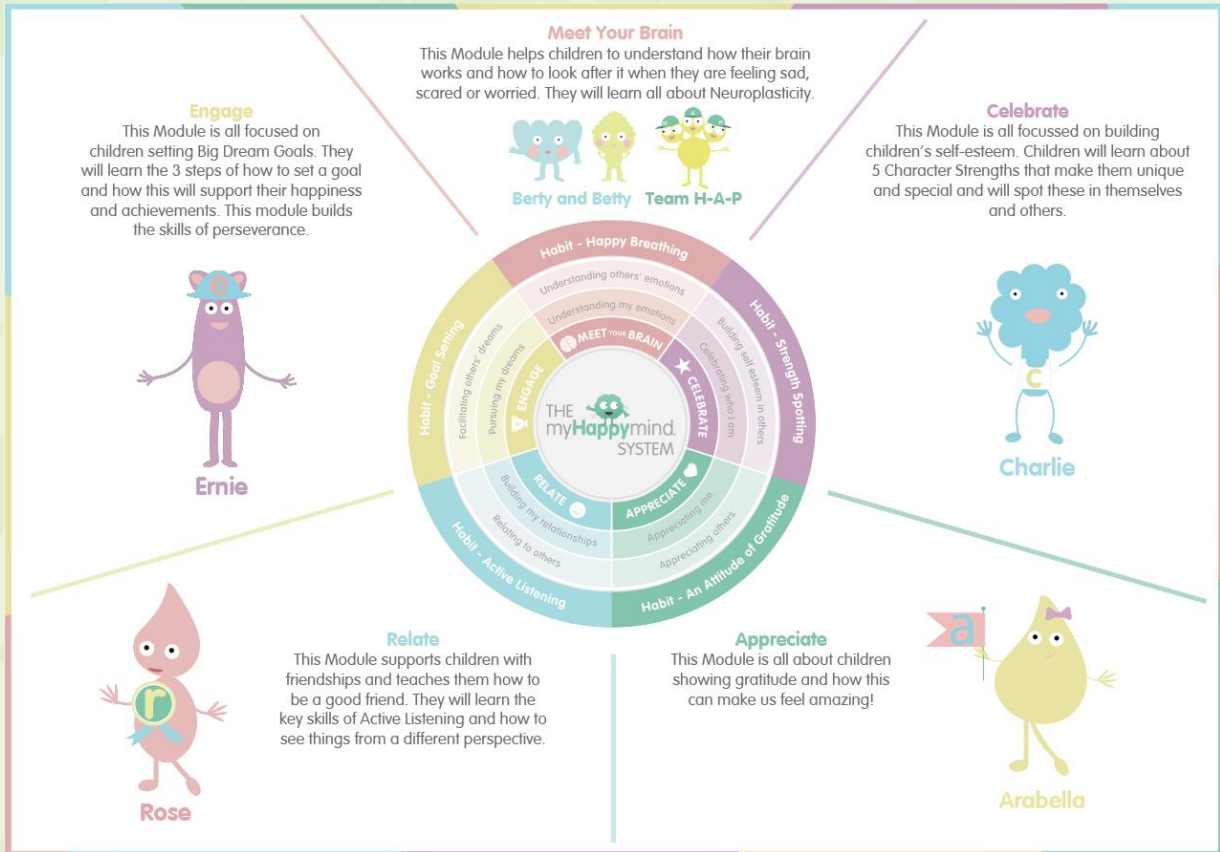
Meet Your Brain
This Module helps children to understand how their brain works and how to look after it when they are feeling sad, scared or worried. They will learn all about Neuroplasticity.

Berty and Betty Team H-A-P

Engage
This Module is all focused on children setting Big Dream Goals. They will learn the 3 steps of how to set a goal and how this will support their happiness and achievements. This module builds the skills of perseverance.

Celebrate
This Module is all focussed on building children's self-esteem. Children will learn about 5 Character Strengths that make them unique and special and will spot these in themselves and others.

e

Ernie

c

Charlie

Habit - Happy Breathing
Understanding others' emotions
Understanding my emotions
MEET YOUR BRAIN
Habit - Strength Spotting
Building self esteem in others
Celebrating who I am
CELEBRATE
Habit - An Attitude of Gratitude
Appreciating others
Appreciating me
APPRECIATE
Habit - Active Listening
Relating to others
Building my relationships
RELATE
Habit - Goal Setting
Facilitating others' dreams
Pursuing my dreams
ENGAGE

THE myHappymind. SYSTEM

Relate
This Module supports children with friendships and teaches them how to be a good friend. They will learn the key skills of Active Listening and how to see things from a different perspective.

Appreciate
This Module is all about children showing gratitude and how this can make us feel amazing!

r

Rose

a

Arabella